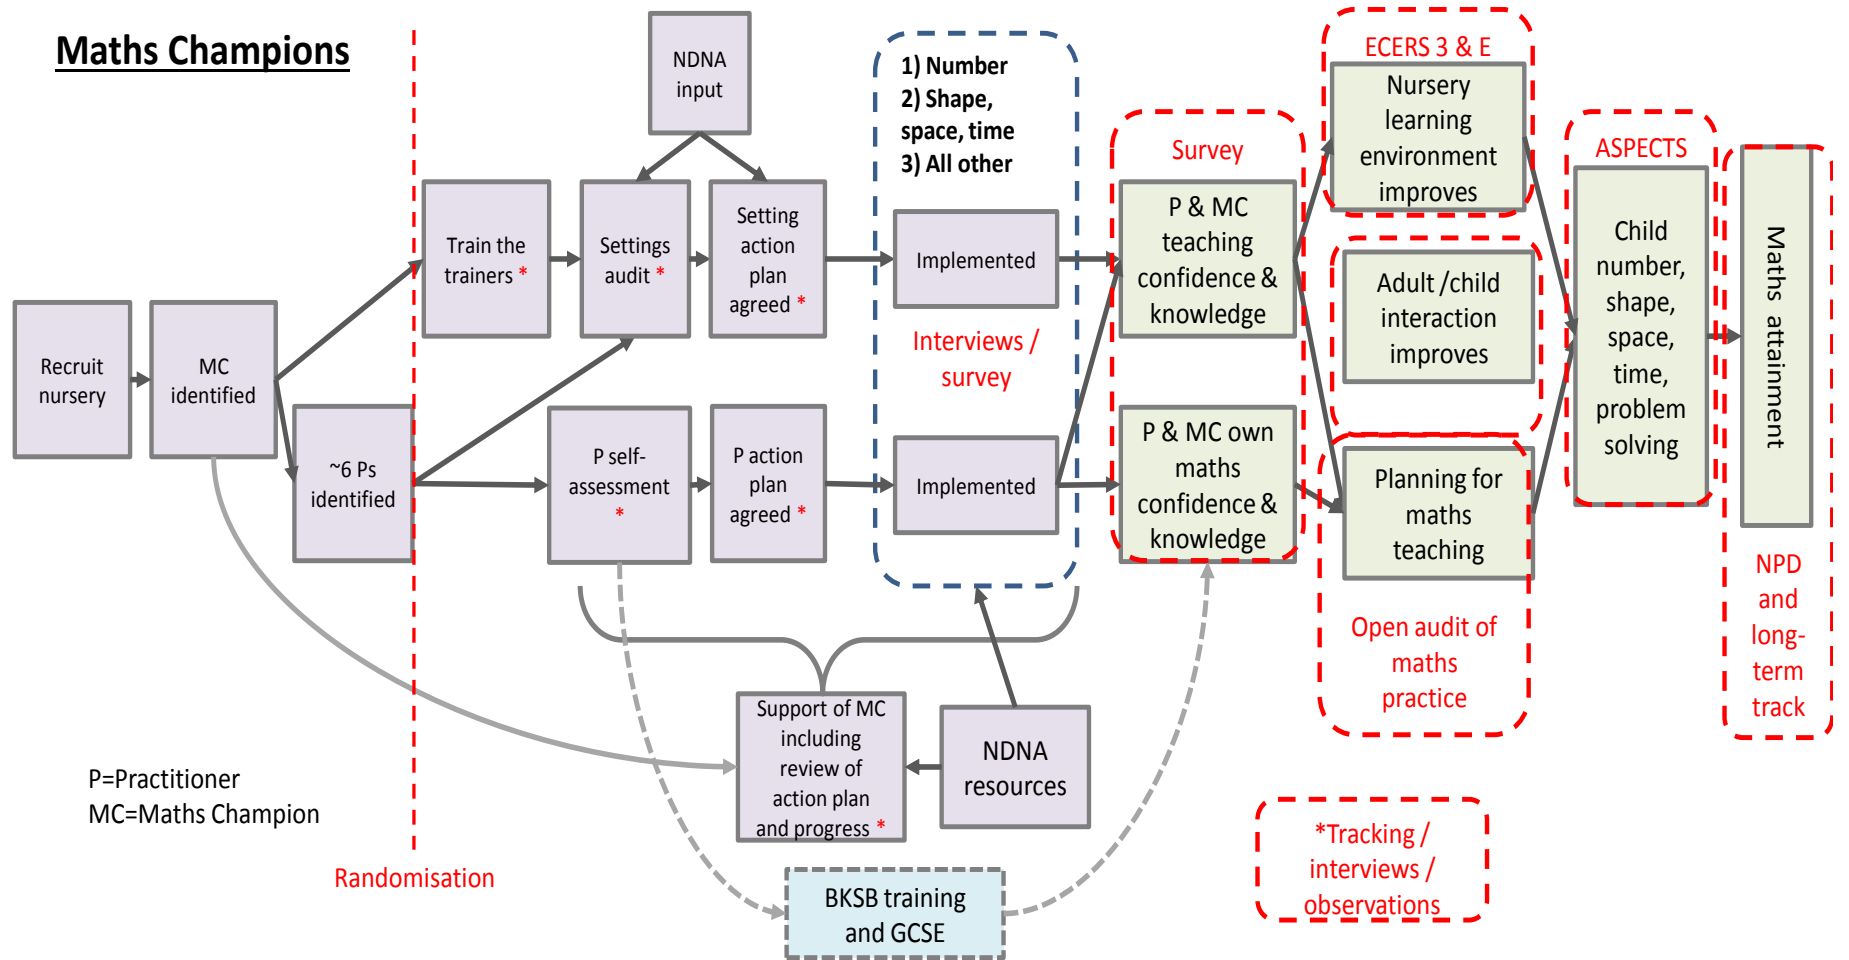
Maths Champions

Recruit nursery

MC identified

Train the trainers *

~6 Ps identified

Settings audit *

NDNA input

Setting action plan agreed *

P self-assessment *

P action plan agreed *

1) Number
2) Shape, space, time
3) All other

Implemented

Interviews / survey

Implemented

Survey

P & MC teaching confidence & knowledge

P & MC own maths confidence & knowledge

ECERS 3 & E

Nursery learning environment improves

Adult /child interaction improves

Planning for maths teaching

Open audit of maths practice

ASPECTS

Child number, shape, space, time, problem solving

Maths attainment

NPD and long-term track

Support of MC including review of action plan and progress *

NDNA resources

BKSB training and GCSE

*Tracking / interviews / observations

P=Practitioner
MC=Maths Champion

Randomisation